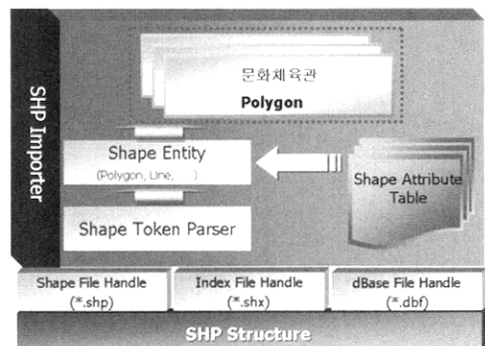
SHP Importer

문화체육관
Polygon

Shape Entity
(Polygon, Line, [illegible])

Shape Attribute Table

Shape Token Parser

Shape File Handle (*.shp)

Index File Handle (*.shx)

dBase File Handle (*.dbf)

SHP Structure